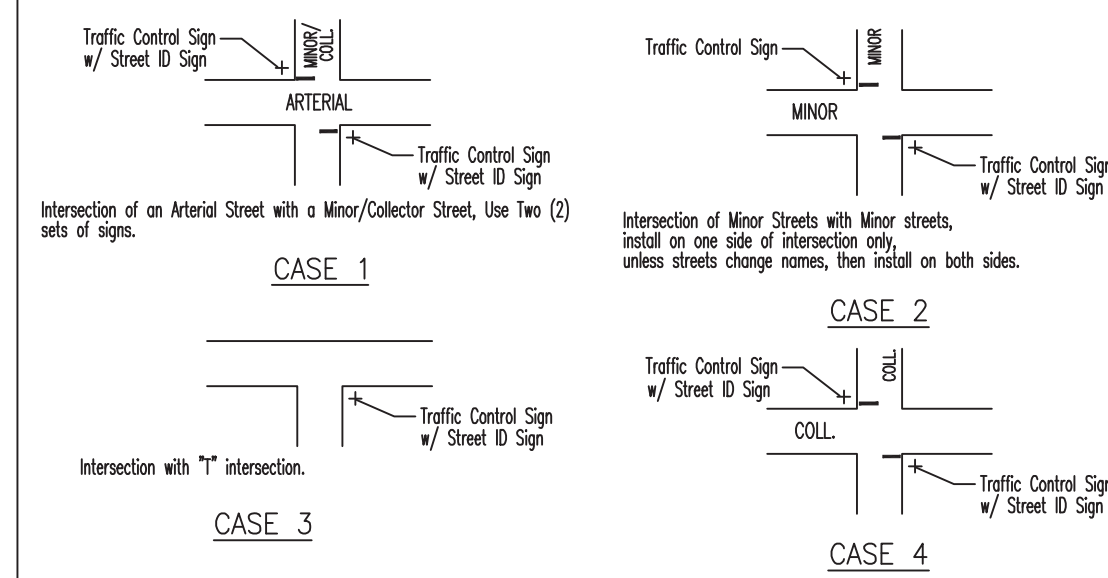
Traffic Control Sign
w/ Street ID Sign

MINOR/
COLL.

ARTERIAL

Traffic Control Sign
w/ Street ID Sign

Intersection of an Arterial Street with a Minor/Collector Street, Use Two (2) sets of signs.

CASE 1

Traffic Control Sign

MINOR

MINOR

Traffic Control Sign
w/ Street ID Sign

Intersection of Minor Streets with Minor streets, install on one side of intersection only, unless streets change names, then install on both sides.

CASE 2

Traffic Control Sign
w/ Street ID Sign

Intersection with "T" intersection.

CASE 3

Traffic Control Sign
w/ Street ID Sign

COLL.

COLL.

Traffic Control Sign
w/ Street ID Sign

CASE 4